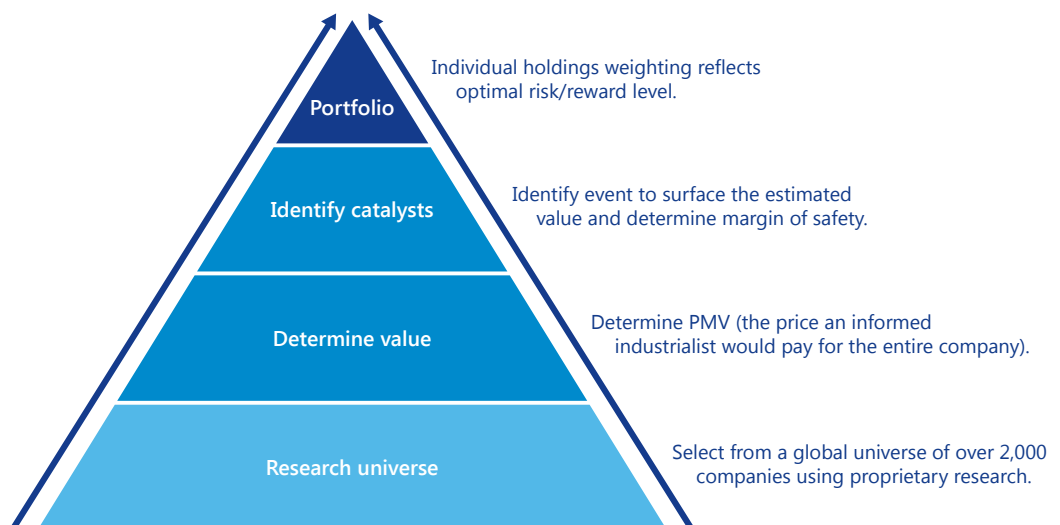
Portfolio

Individual holdings weighting reflects optimal risk/reward level.

Identify catalysts

Identify event to surface the estimated value and determine margin of safety.

Determine value

Determine PMV (the price an informed industrialist would pay for the entire company).

Research universe

Select from a global universe of over 2,000 companies using proprietary research.